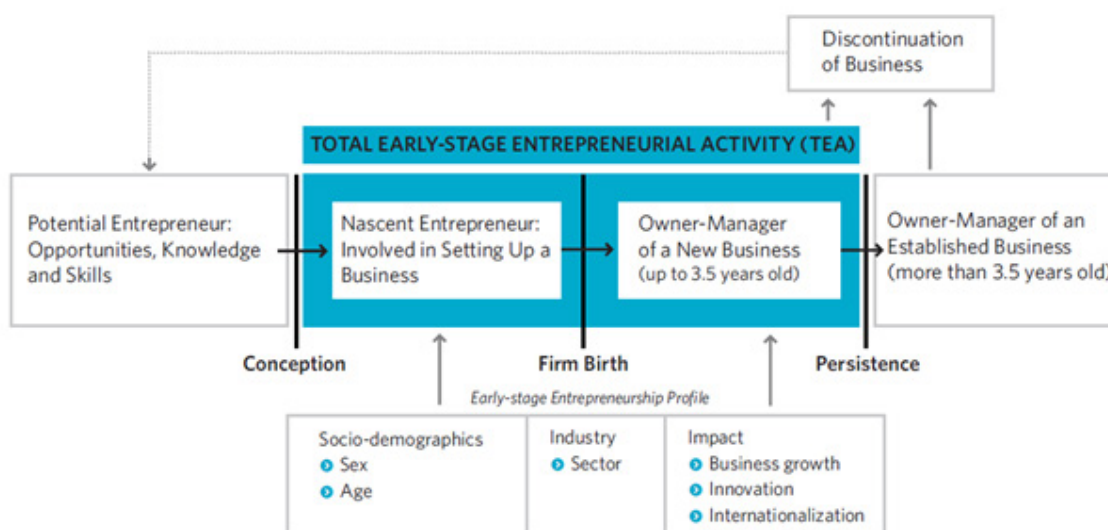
Discontinuation of Business

TOTAL EARLY-STAGE ENTREPRENEURIAL ACTIVITY (TEA)

Potential Entrepreneur: Opportunities, Knowledge and Skills

Nascent Entrepreneur: Involved in Setting Up a Business

Owner-Manager of a New Business (up to 3.5 years old)

Owner-Manager of an Established Business (more than 3.5 years old)

Conception

Firm Birth

Persistence

Early-stage Entrepreneurship Profile

Socio-demographics
Sex
Age

Industry
Sector

Impact
Business growth
Innovation
Internationalization